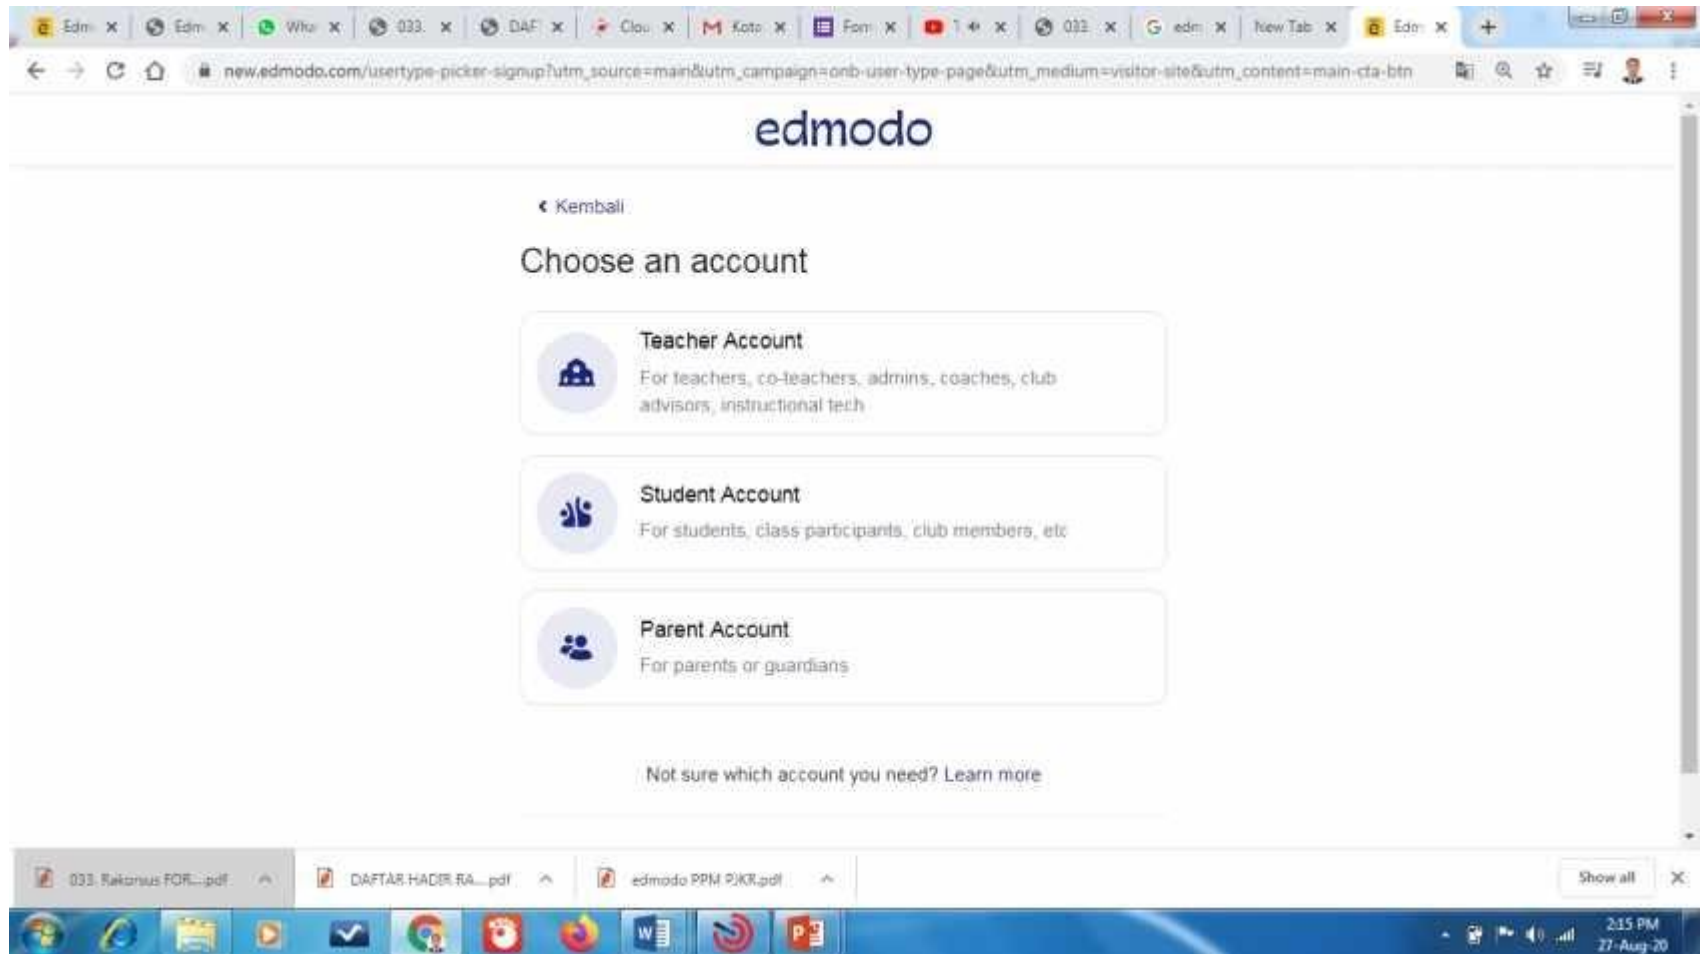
Edm × Edm × Wha × 033 × DAF × Clou × Koto × Forr × 1 × 033 × edm × New Tab × Edm ×

new.edmodo.com/usertype-picker-signup?utm_source=main&utm_campaign=onb-user-type-page&utm_medium=visitor-site&utm_content=main-cta-btn

edmodo

‹ Kembali

Choose an account

Teacher Account
For teachers, co-teachers, admins, coaches, club advisors, instructional tech

Student Account
For students, class participants, club members, etc

Parent Account
For parents or guardians

Not sure which account you need? Learn more

033. Rakorsus FOR....pdf
DAFTAR HADIR RA....pdf
edmodo PPM PJKR.pdf
Show all

2:15 PM
27-Aug-20